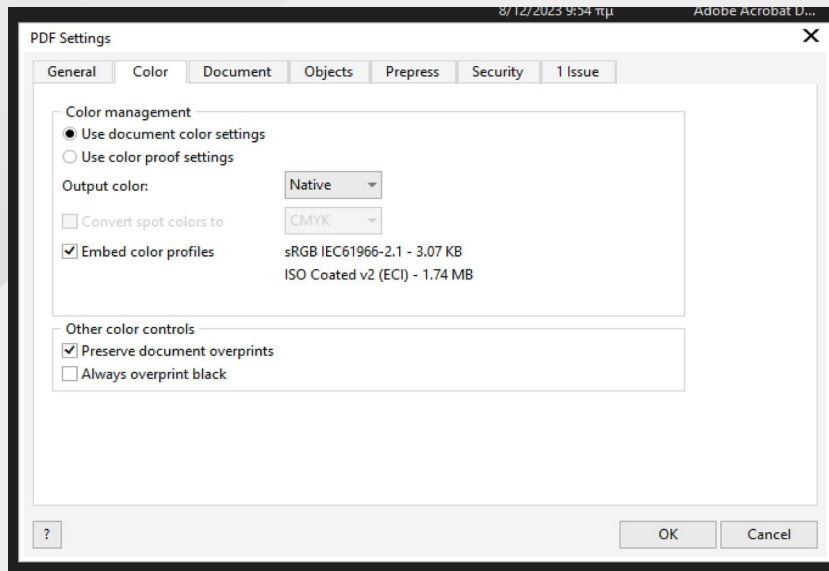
8/12/2023 9:54 πμ Adobe Acrobat D...

PDF Settings

General | Color | Document | Objects | Prepress | Security | 1 Issue

Color management

Use document color settings

Use color proof settings

Output color: Native

Convert spot colors to CMYK

Embed color profiles sRGB IEC61966-2.1 - 3.07 KB

ISO Coated v2 (ECI) - 1.74 MB

Other color controls

Preserve document overprints

Always overprint black

?

OK

Cancel